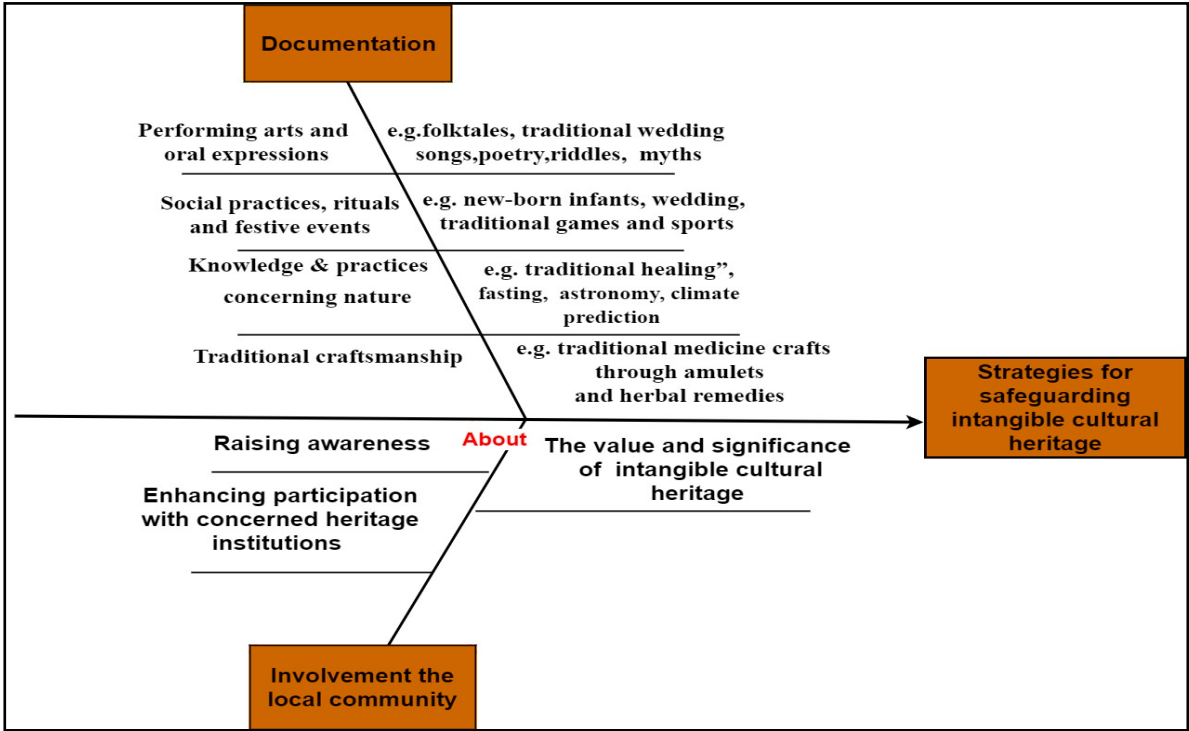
Documentation

Performing arts and oral expressions

e.g.folktales, traditional wedding songs,poetry,riddles, myths

Social practices, rituals and festive events

e.g. new-born infants, wedding, traditional games and sports

Knowledge & practices concerning nature

e.g. traditional healing", fasting, astronomy, climate prediction

Traditional craftsmanship

e.g. traditional medicine crafts through amulets and herbal remedies

Strategies for safeguarding intangible cultural heritage

Raising awareness

About

The value and significance of intangible cultural heritage

Enhancing participation with concerned heritage institutions

Involvement the local community